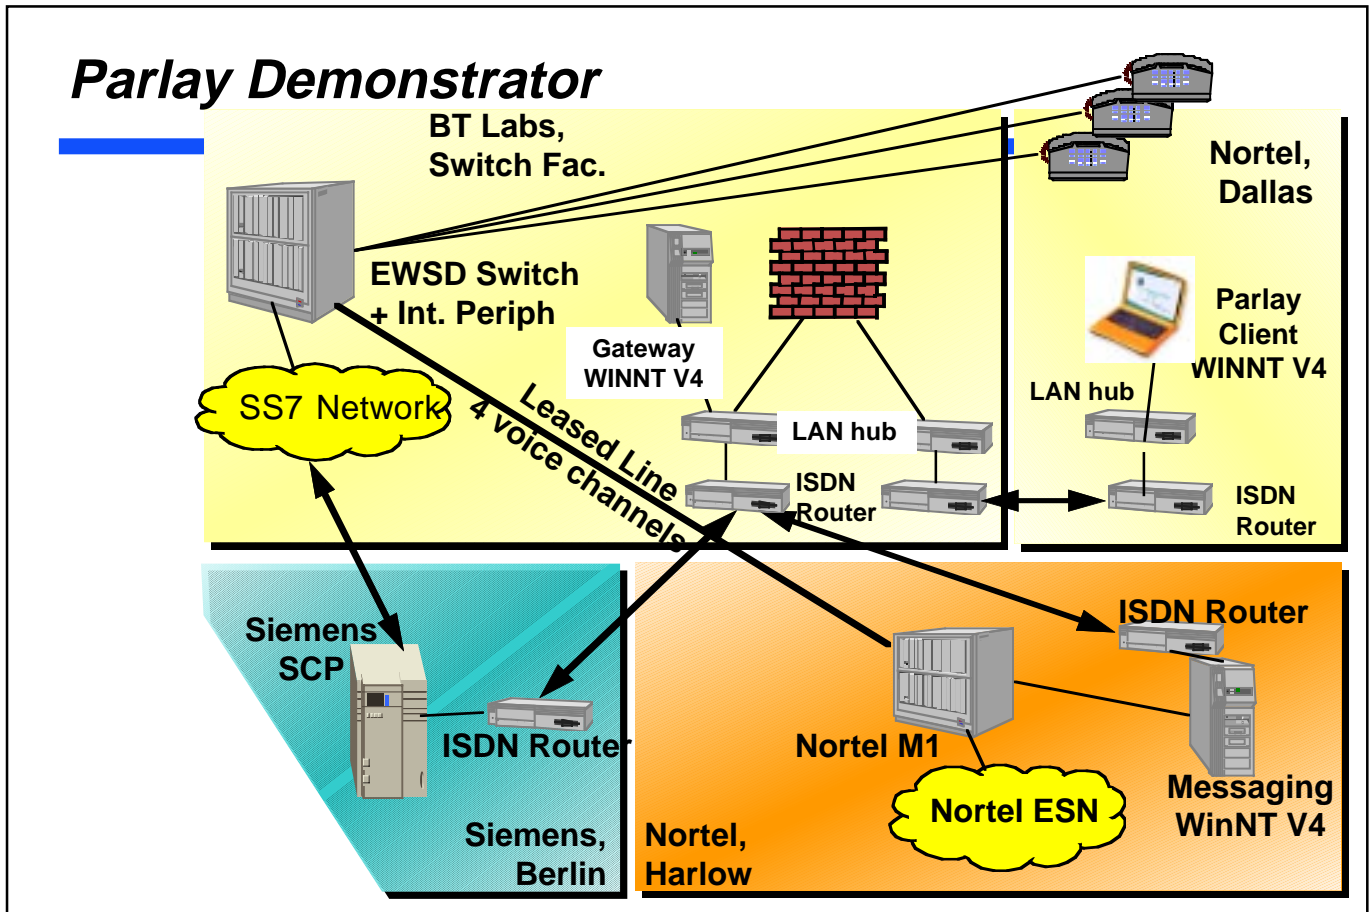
Parlay Demonstrator

BT Labs, Switch Fac.

Nortel, Dallas

EWSD Switch + Int. Periph

Parlay Client WINNT V4

Gateway WINNT V4

SS7 Network

Leased Line 4 voice channels

LAN hub

LAN hub

ISDN Router

ISDN Router

Siemens SCP

ISDN Router

ISDN Router

Nortel M1

Nortel ESN

Messaging WinNT V4

Siemens, Berlin

Nortel, Harlow